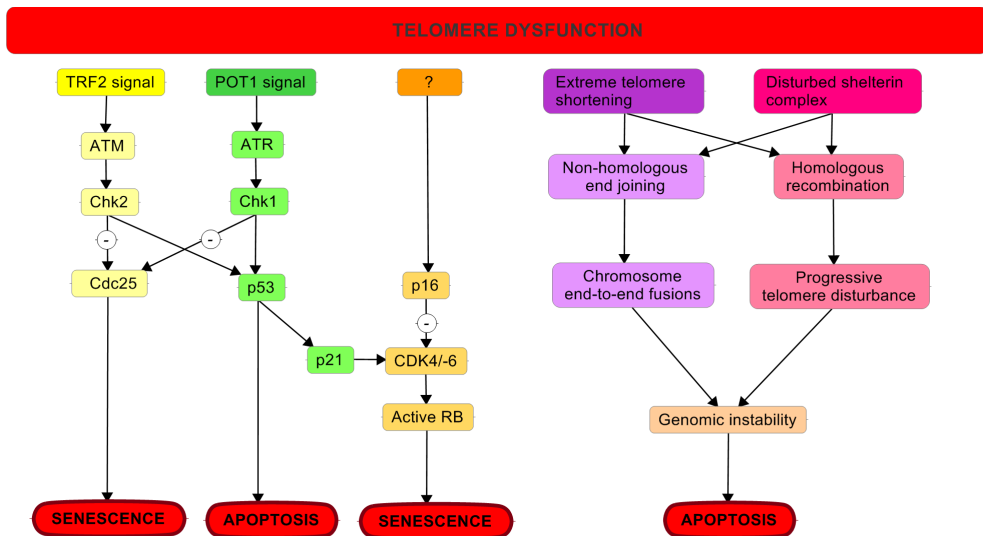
TELOMERE DYSFUNCTION

TRF2 signal

POT1 signal

?

Extreme telomere shortening

Disturbed shelterin complex

ATM

ATR

Chk2

Chk1

-

-

Non-homologous end joining

Homologous recombination

Cdc25

p53

p16

-

Chromosome end-to-end fusions

Progressive telomere disturbance

p21

CDK4/-6

Active RB

Genomic instability

SENESCENCE

APOPTOSIS

SENESCENCE

APOPTOSIS